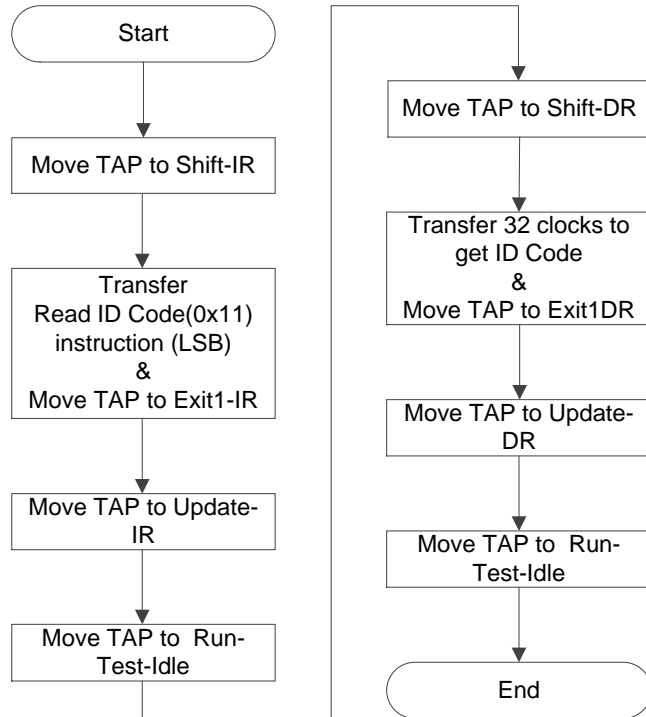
Start

Move TAP to Shift-IR

Transfer
Read ID Code(0x11) instruction (LSB)
&
Move TAP to Exit1-IR

Move TAP to Update-IR

Move TAP to Run-Test-Idle

Move TAP to Shift-DR

Transfer 32 clocks to get ID Code
&
Move TAP to Exit1DR

Move TAP to Update-DR

Move TAP to Run-Test-Idle

End